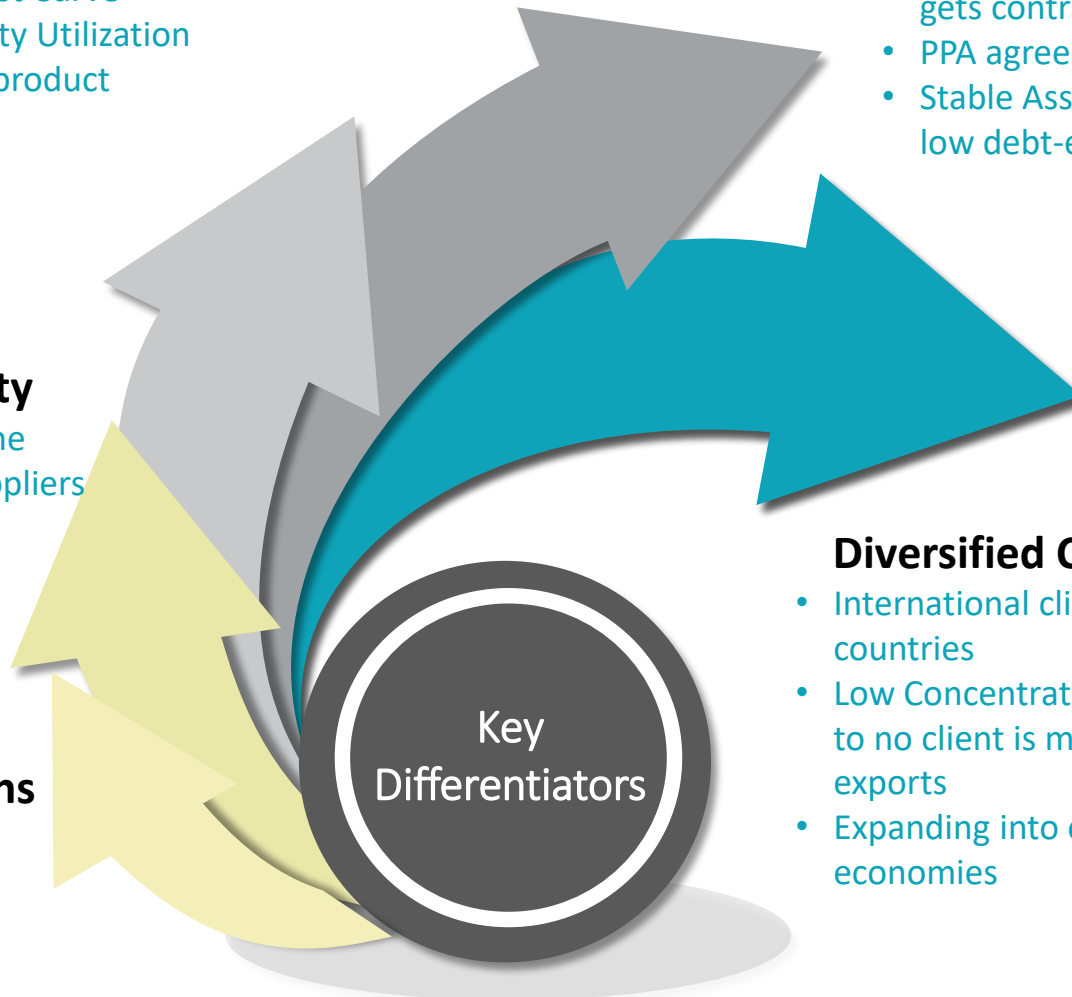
ty Utilization
product

ty
ne
ppliers

ns

gets contr
• PPA agree
• Stable Ass
low debt-e

Key Differentiators

Diversified C
• International cli
countries
• Low Concentrat
to no client is m
exports
• Expanding into e
economies